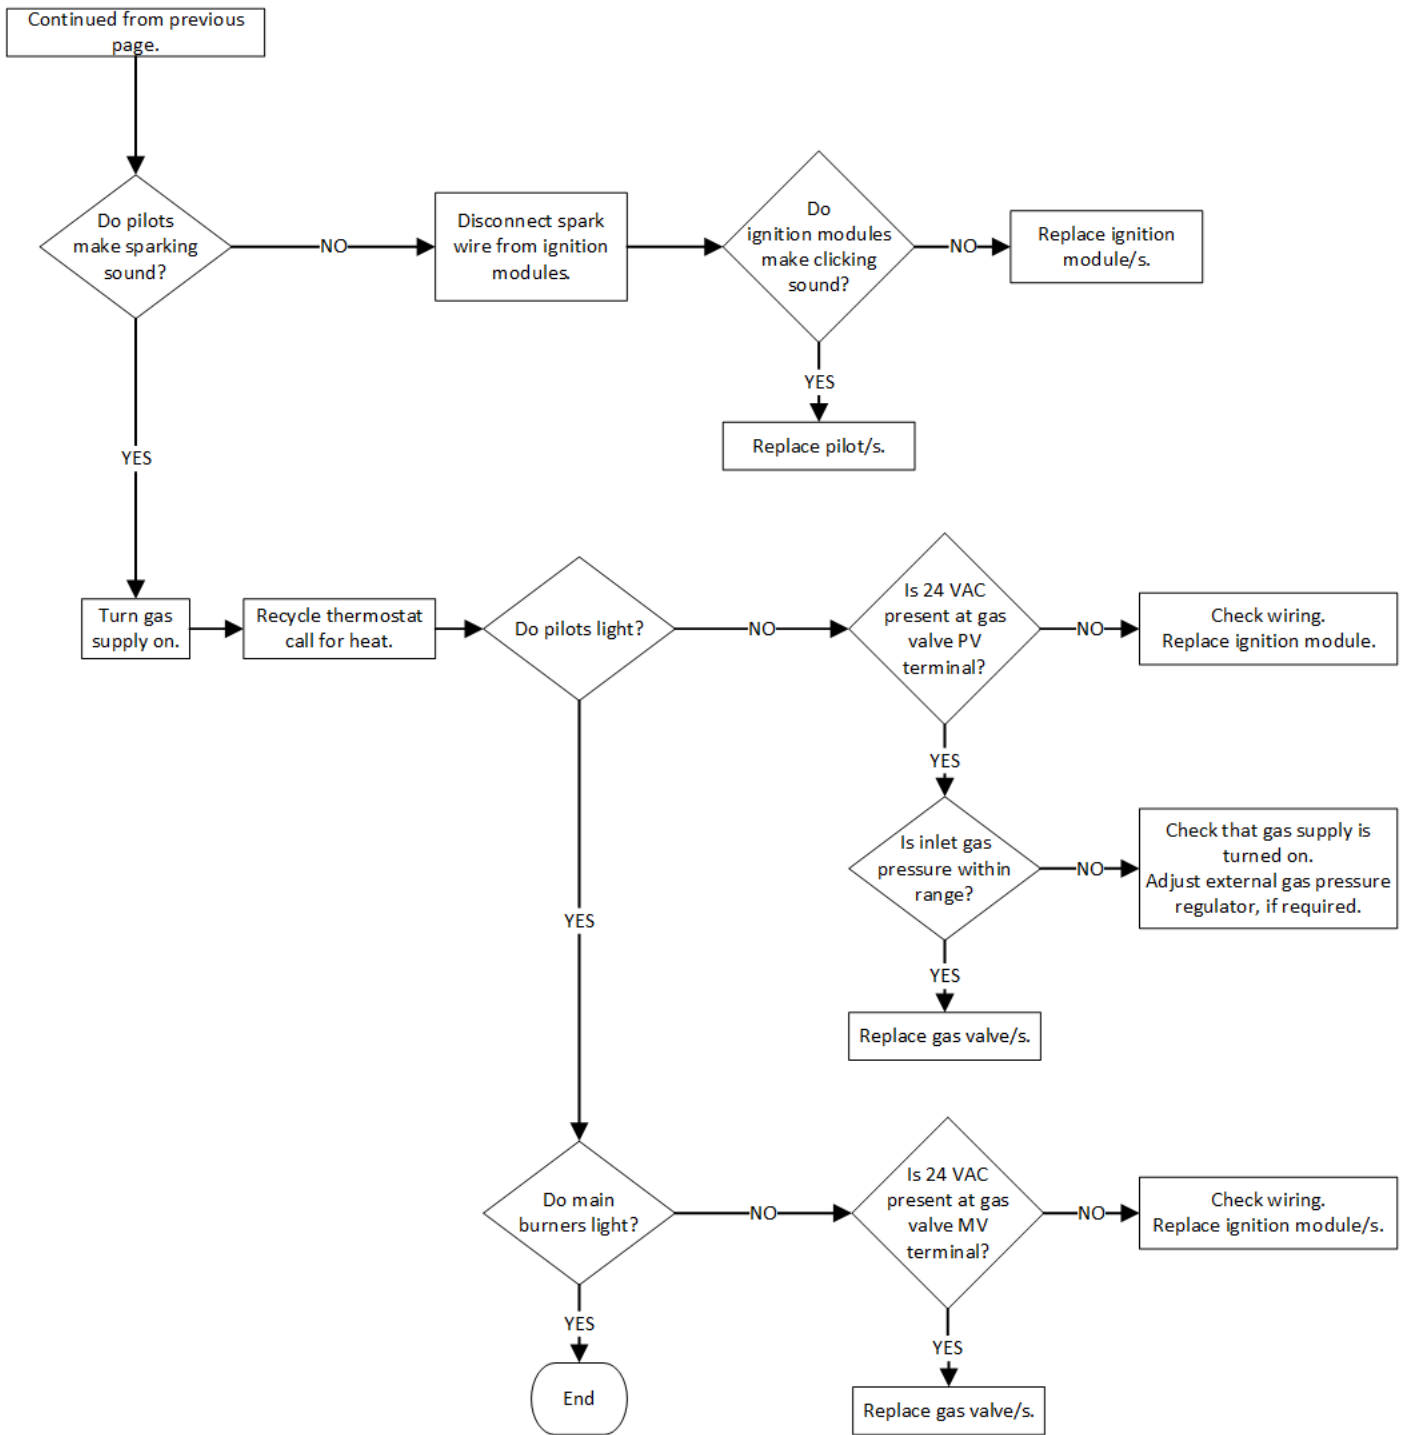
Continued from previous page.

Do pilots make sparking sound?

NO

Disconnect spark wire from ignition modules.

Do ignition modules make clicking sound?

NO

Replace ignition module/s.

YES

Replace pilot/s.

YES

Turn gas supply on.

Recycle thermostat call for heat.

Do pilots light?

NO

Is 24 VAC present at gas valve PV terminal?

NO

Check wiring. Replace ignition module.

YES

Is inlet gas pressure within range?

NO

Check that gas supply is turned on. Adjust external gas pressure regulator, if required.

YES

Replace gas valve/s.

YES

Do main burners light?

NO

Is 24 VAC present at gas valve MV terminal?

NO

Check wiring. Replace ignition module/s.

YES

Replace gas valve/s.

YES

End